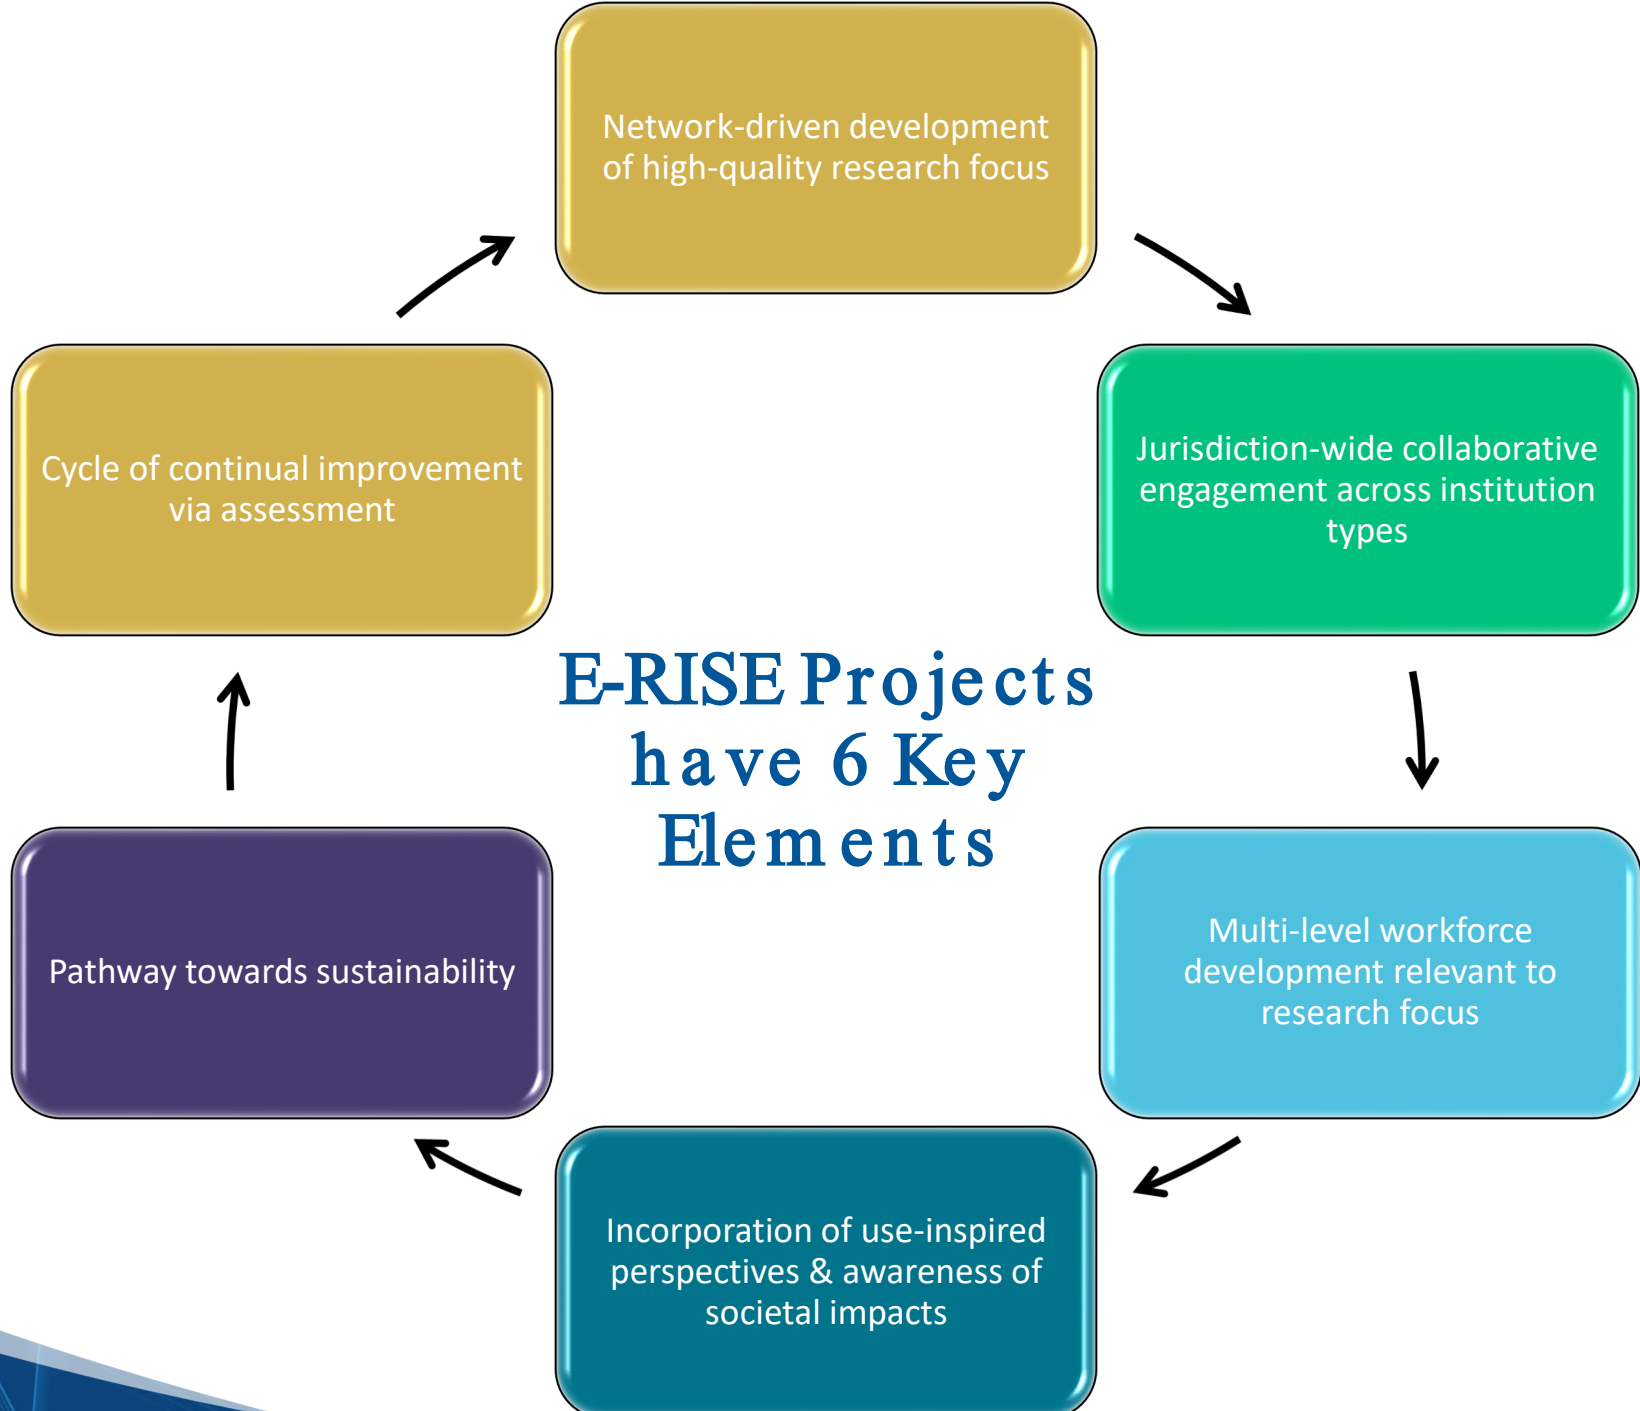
Network-driven development of high-quality research focus

Jurisdiction-wide collaborative engagement across institution types

Multi-level workforce development relevant to research focus

Incorporation of use-inspired perspectives & awareness of societal impacts

Pathway towards sustainability

Cycle of continual improvement via assessment

E-RISE Projects have 6 Key Elements